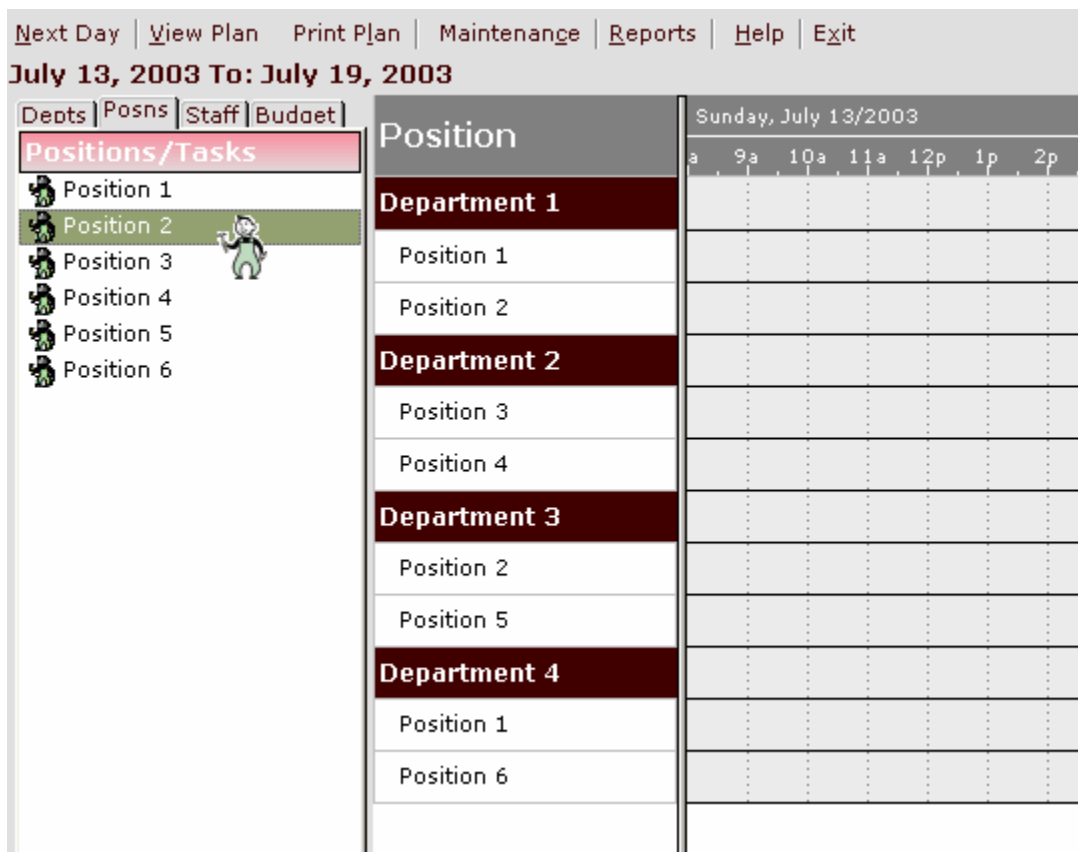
Next Day | View Plan Print Plan | Maintenance | Reports | Help | Exit

July 13, 2003 To: July 19, 2003

Depts | Posns | Staff | Budget

Positions/Tasks

Position 1
Position 2
Position 3
Position 4
Position 5
Position 6

Position

Sunday, July 13/2003

a 9a 10a 11a 12p 1p 2p

Department 1
Position 1
Position 2
Department 2
Position 3
Position 4
Department 3
Position 2
Position 5
Department 4
Position 1
Position 6